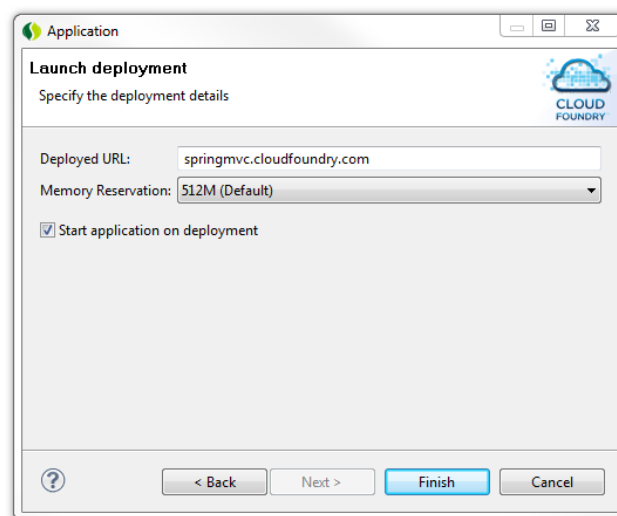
Application

Launch deployment

Specify the deployment details

CLOUD FOUNDRY

Deployed URL: springmvc.cloudfoundry.com

Memory Reservation: 512M (Default)

Start application on deployment

?

< Back

Next >

Finish

Cancel